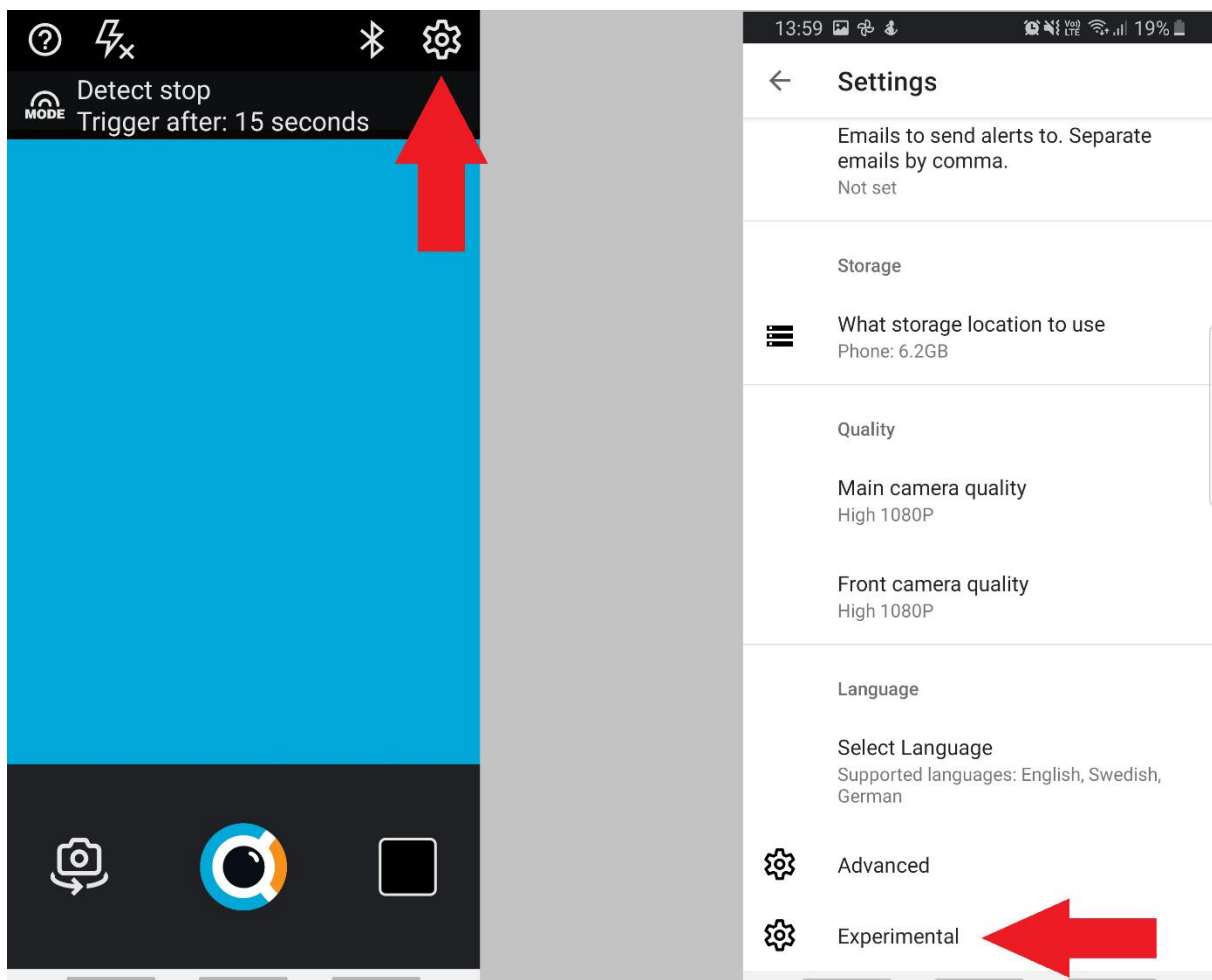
MODE Detect stop
Trigger after: 15 seconds

13:59 Vo) LTE 19%

Settings

Emails to send alerts to. Separate emails by comma.
Not set

Storage

What storage location to use
Phone: 6.2GB

Quality

Main camera quality
High 1080P

Front camera quality
High 1080P

Language

Select Language
Supported languages: English, Swedish, German

Advanced

Experimental